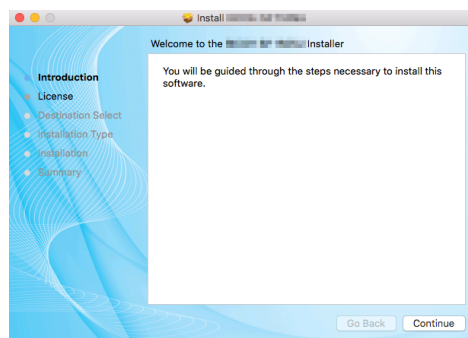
Install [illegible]

Welcome to the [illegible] Installer

Introduction
License
Destination Select
Installation Type
Installation
Summary

You will be guided through the steps necessary to install this software.

Go Back
Continue